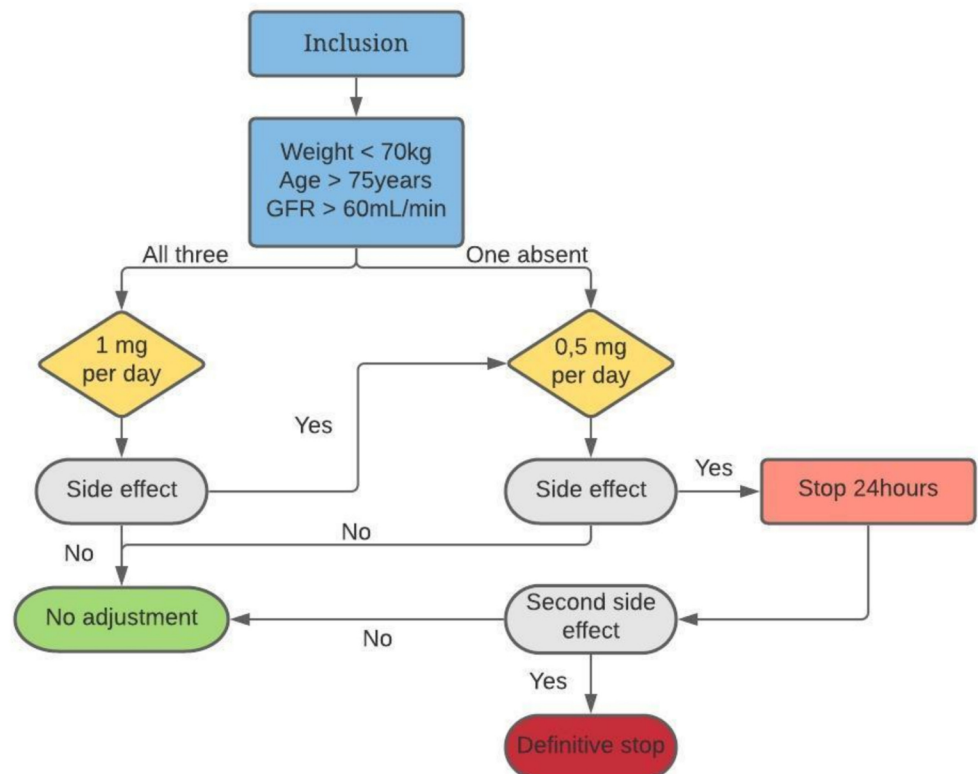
Inclusion

Weight < 70kg
Age > 75years
GFR > 60mL/min

All three

One absent

1 mg per day

0,5 mg per day

Yes

Side effect

Side effect

Yes

Stop 24hours

No

No

No adjustment

Second side effect

No

Yes

Definitive stop